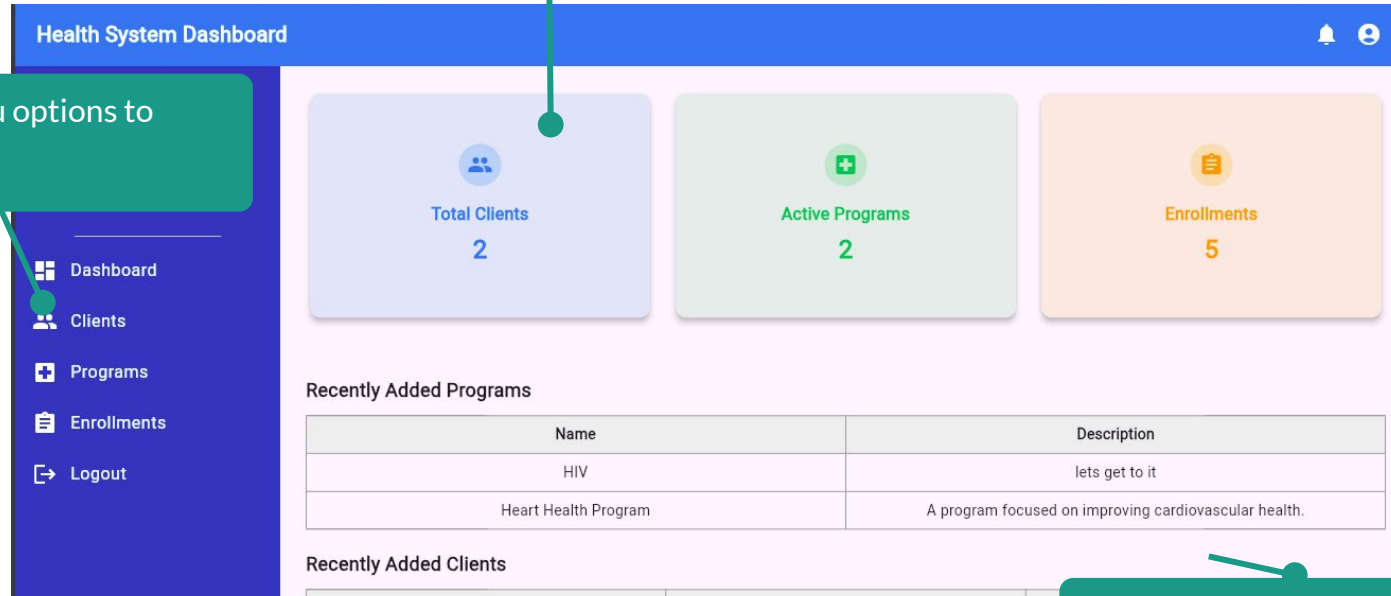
Health System Dashboard

u options to

Dashboard
Clients
Programs
Enrollments
Logout

Total Clients
2

Active Programs
2

Enrollments
5

Recently Added Programs

| Name | Description |
|---|---|
| HIV | lets get to it |
| Heart Health Program | A program focused on improving cardiovascular health. |

Recently Added Clients